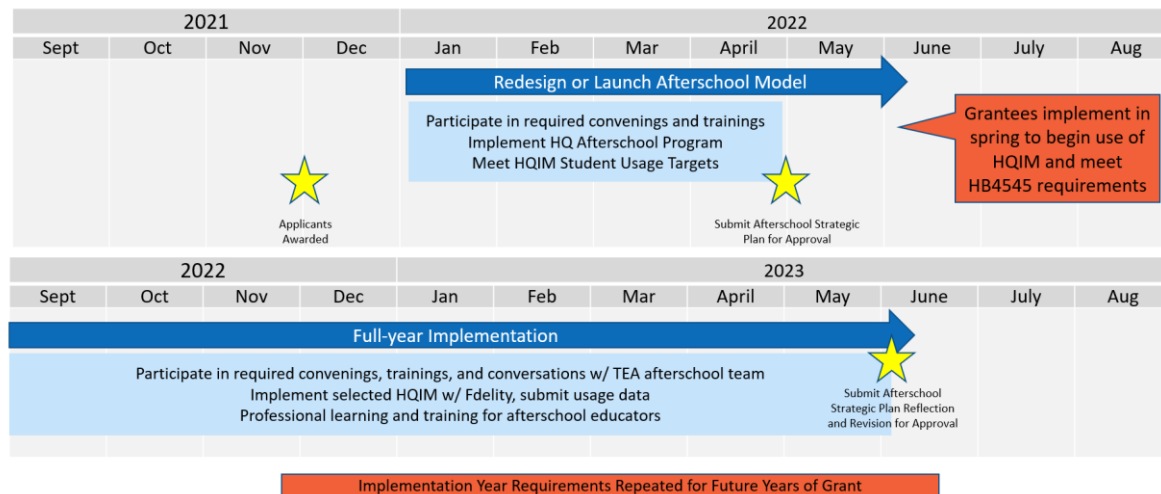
| 2021 | | | | 2022 | | | | | | | |
|---|---|---|---|---|---|---|---|---|---|---|---|
| Sept | Oct | Nov | Dec | Jan | Feb | Mar | April | May | June | July | Aug |

Redesign or Launch Afterschool Model

Participate in required convenings and trainings
Implement HQ Afterschool Program
Meet HQIM Student Usage Targets

Grantees implement in spring to begin use of HQIM and meet HB4545 requirements

Applicants Awarded

Submit Afterschool Strategic Plan for Approval

| 2022 | | | | 2023 | | | | | | | |
|---|---|---|---|---|---|---|---|---|---|---|---|
| Sept | Oct | Nov | Dec | Jan | Feb | Mar | April | May | June | July | Aug |

Full-year Implementation

Participate in required convenings, trainings, and conversations w/ TEA afterschool team
Implement selected HQIM w/ Fdelity, submit usage data
Professional learning and training for afterschool educators

Submit Afterschool Strategic Plan Reflection and Revision for Approval

Implementation Year Requirements Repeated for Future Years of Grant